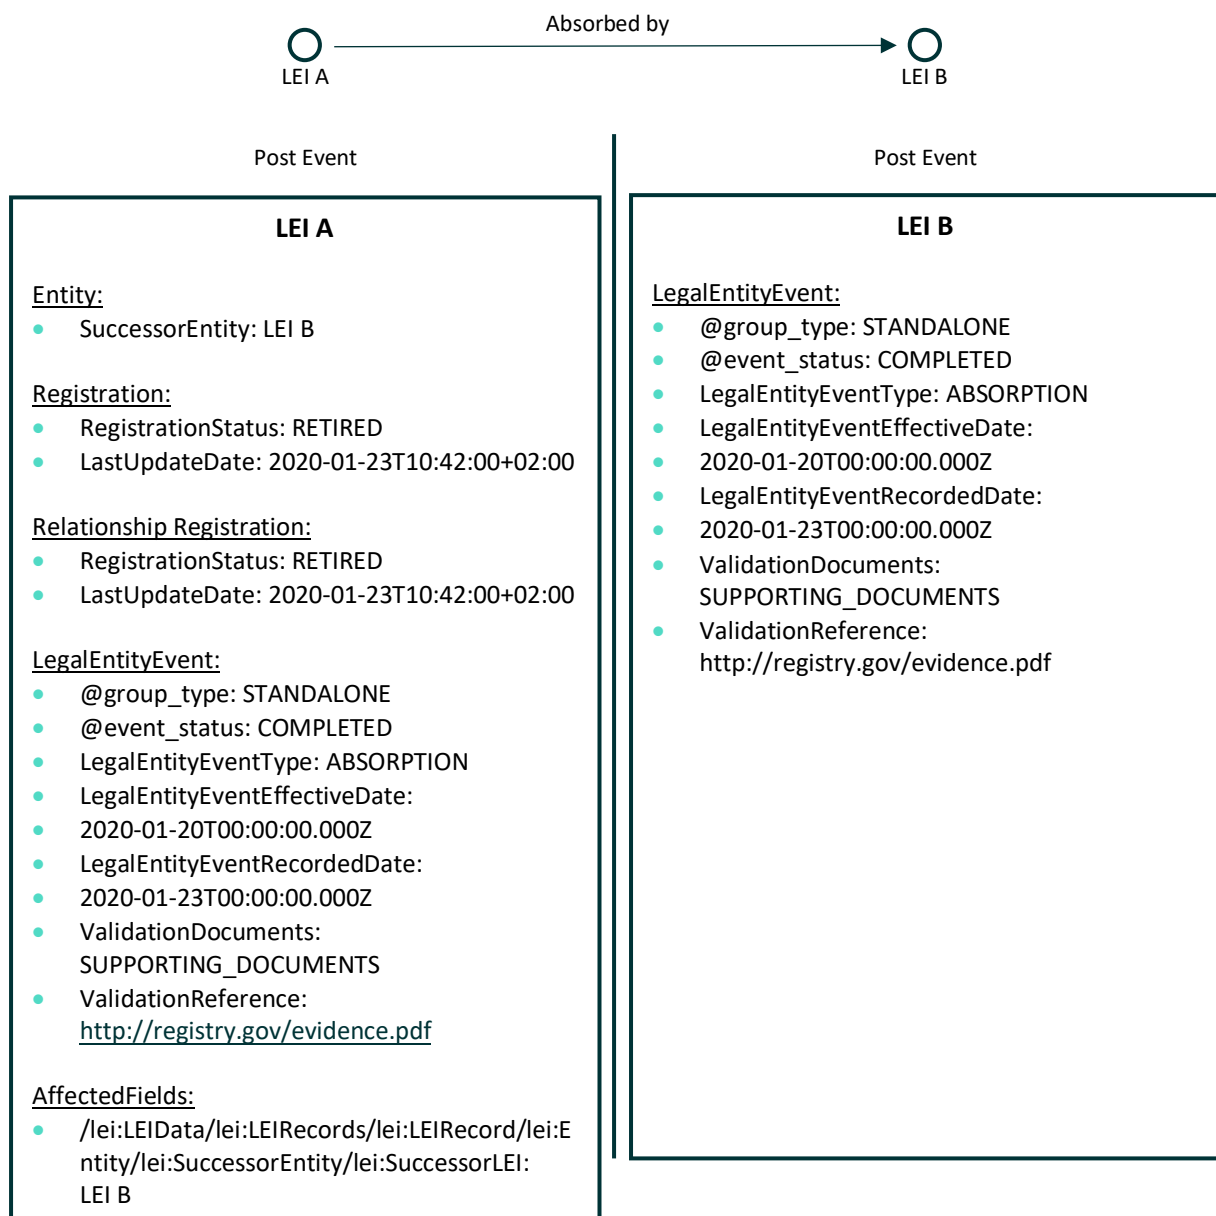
Absorbed by

LEI A

LEI B

Post Event

LEI A

Entity:
- SuccessorEntity: LEI B

Registration:
- RegistrationStatus: RETIRED
- LastUpdateDate: 2020-01-23T10:42:00+02:00

Relationship Registration:
- RegistrationStatus: RETIRED
- LastUpdateDate: 2020-01-23T10:42:00+02:00

LegalEntityEvent:
- @group_type: STANDALONE
- @event_status: COMPLETED
- LegalEntityEventType: ABSORPTION
- LegalEntityEventEffectiveDate:
- 2020-01-20T00:00:00.000Z
- LegalEntityEventRecordedDate:
- 2020-01-23T00:00:00.000Z
- ValidationDocuments: SUPPORTING_DOCUMENTS
- ValidationReference: http://registry.gov/evidence.pdf

AffectedFields:
- /lei:LEIData/lei:LEIRecords/lei:LEIRecord/lei:Entity/lei:SuccessorEntity/lei:SuccessorLEI: LEI B

Post Event

LEI B

LegalEntityEvent:
- @group_type: STANDALONE
- @event_status: COMPLETED
- LegalEntityEventType: ABSORPTION
- LegalEntityEventEffectiveDate:
- 2020-01-20T00:00:00.000Z
- LegalEntityEventRecordedDate:
- 2020-01-23T00:00:00.000Z
- ValidationDocuments: SUPPORTING_DOCUMENTS
- ValidationReference: http://registry.gov/evidence.pdf